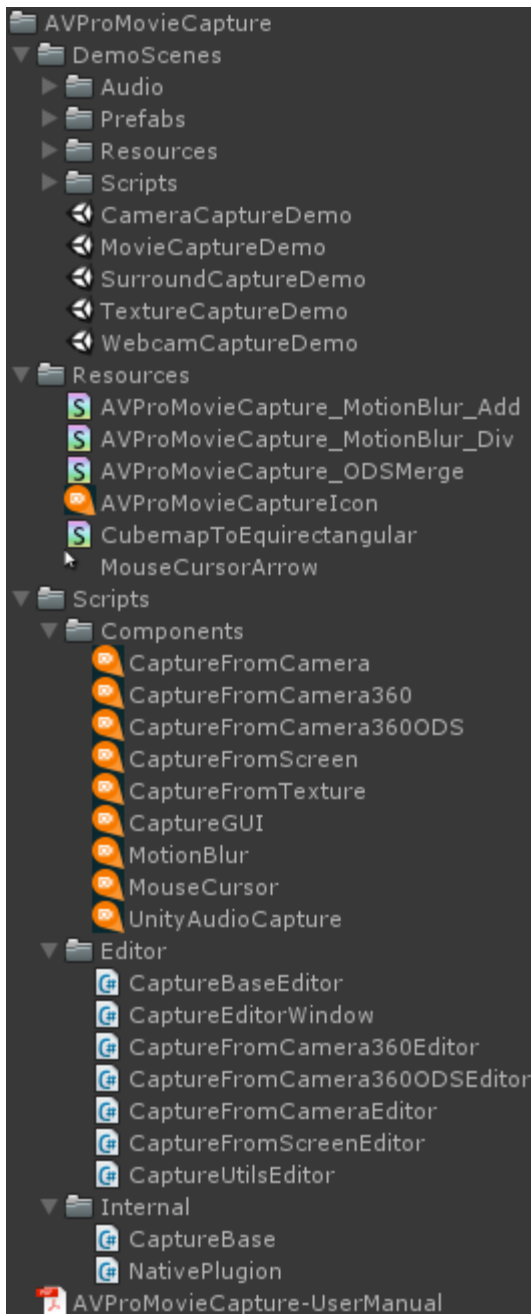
AVProMovieCapture
DemoScenes
Audio
Prefabs
Resources
Scripts
CameraCaptureDemo
MovieCaptureDemo
SurroundCaptureDemo
TextureCaptureDemo
WebcamCaptureDemo
Resources
S AVProMovieCapture_MotionBlur_Add
S AVProMovieCapture_MotionBlur_Div
S AVProMovieCapture_ODSMerge
AVProMovieCaptureIcon
S CubemapToEquirectangular
MouseCursorArrow
Scripts
Components
CaptureFromCamera
CaptureFromCamera360
CaptureFromCamera360ODS
CaptureFromScreen
CaptureFromTexture
CaptureGUI
MotionBlur
MouseCursor
UnityAudioCapture
Editor
CaptureBaseEditor
CaptureEditorWindow
CaptureFromCamera360Editor
CaptureFromCamera360ODSEditor
CaptureFromCameraEditor
CaptureFromScreenEditor
CaptureUtilsEditor
Internal
CaptureBase
NativePlugion
AVProMovieCapture-UserManual